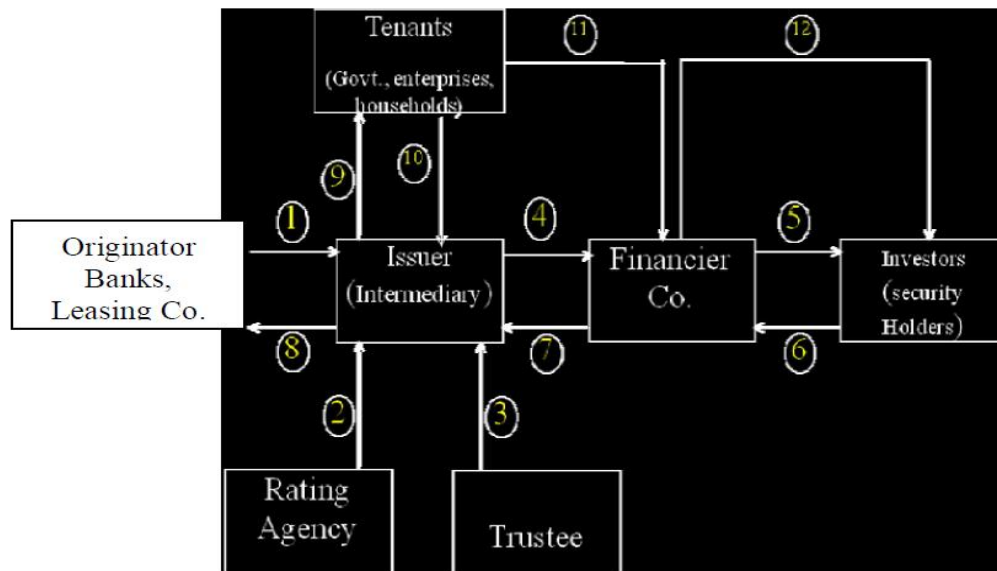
Tenants
(Govt., enterprises, households)

11

12

9

10

1

4

5

Originator Banks, Leasing Co.

Issuer (Intermediary)

Financier Co.

Investors (security Holders)

8

7

6

2

3

Rating Agency

Trustee